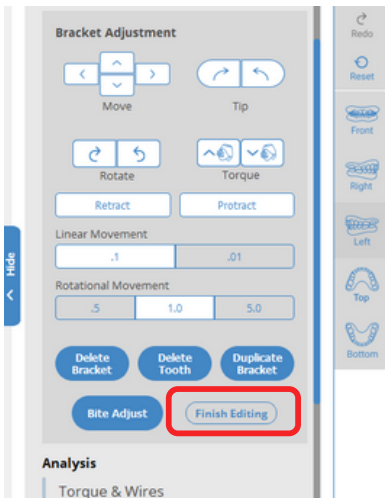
Bracket Adjustment

Move

Tip

Rotate

Torque

Retract

Protract

Linear Movement

| .1 | .01 |
|---|---|

Rotational Movement

| .5 | 1.0 | 5.0 |
|---|---|---|

Delete Bracket

Delete Tooth

Duplicate Bracket

Bite Adjust

Finish Editing

Analysis

Torque & Wires

Hide

Redo

Reset

Front

Right

Left

Top

Bottom